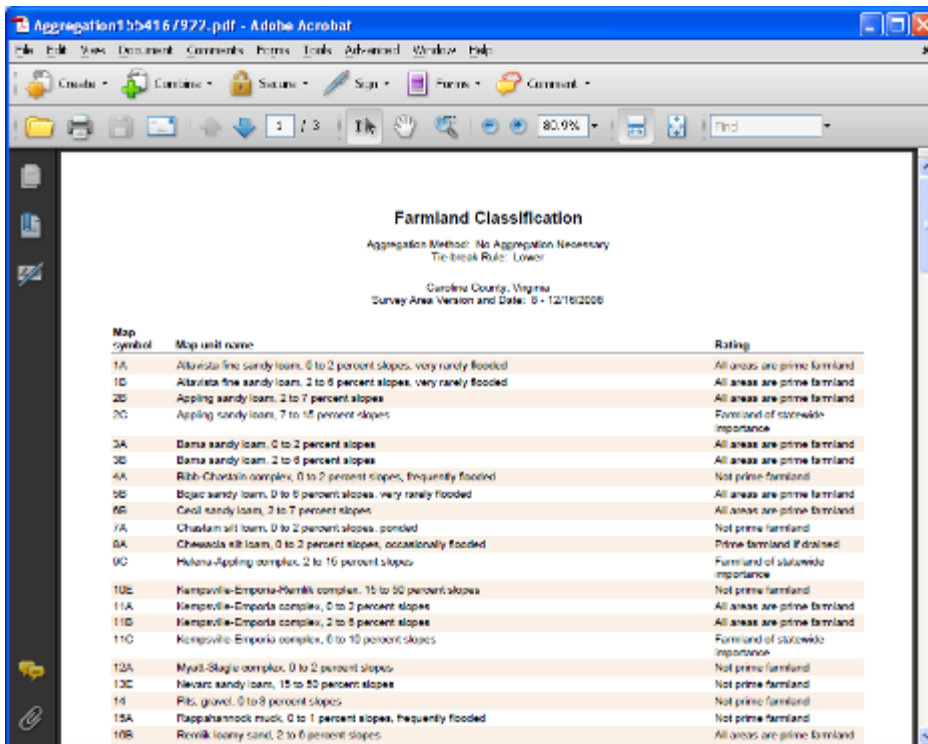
Aggregation155416922.pdf - Adobe Acrobat

File Edit View Document Comments Forms Tools Advanced Window Help

Create Combine Secure Sign Forms Comment

1 / 3 80.9% Find

Farmland Classification

Aggregation Method: No Aggregation Necessary
Tie-break Rule: Lower

Caroline County, Virginia
Survey Area Version and Date: 9 - 12/16/2008

| Map symbol | Map unit name | Rating |
|---|---|---|
| 1A | Altavista fine sandy loam, 0 to 2 percent slopes, very rarely flooded | All areas are prime farmland |
| 1B | Altavista fine sandy loam, 2 to 6 percent slopes, very rarely flooded | All areas are prime farmland |
| 2B | Appling sandy loam, 2 to 7 percent slopes | All areas are prime farmland |
| 2C | Appling sandy loam, 7 to 15 percent slopes | Farmland of statewide importance |
| 3A | Bama sandy loam, 0 to 2 percent slopes | All areas are prime farmland |
| 3B | Bama sandy loam, 2 to 6 percent slopes | All areas are prime farmland |
| 4A | Bibb-Chastain complex, 0 to 2 percent slopes, frequently flooded | Not prime farmland |
| 5B | Bojac sandy loam, 0 to 6 percent slopes, very rarely flooded | All areas are prime farmland |
| 6B | Cecil sandy loam, 2 to 7 percent slopes | All areas are prime farmland |
| 7A | Chastain silt loam, 0 to 2 percent slopes, ponded | Not prime farmland |
| 8A | Chewacla silt loam, 0 to 2 percent slopes, occasionally flooded | Prime farmland if drained |
| 9C | Helena-Appling complex, 2 to 15 percent slopes | Farmland of statewide importance |
| 10E | Kempsville-Emporia-Remlik complex, 15 to 50 percent slopes | Not prime farmland |
| 11A | Kempsville-Emporia complex, 0 to 2 percent slopes | All areas are prime farmland |
| 11B | Kempsville-Emporia complex, 2 to 6 percent slopes | All areas are prime farmland |
| 11C | Kempsville-Emporia complex, 6 to 10 percent slopes | Farmland of statewide importance |
| 12A | Myatt-Slagle complex, 0 to 2 percent slopes | Not prime farmland |
| 13E | Nevarc sandy loam, 15 to 50 percent slopes | Not prime farmland |
| 14 | Pits, gravel, 0 to 8 percent slopes | Not prime farmland |
| 15A | Rappahannock muck, 0 to 1 percent slopes, frequently flooded | Not prime farmland |
| 16B | Remlik loamy sand, 2 to 6 percent slopes | All areas are prime farmland |